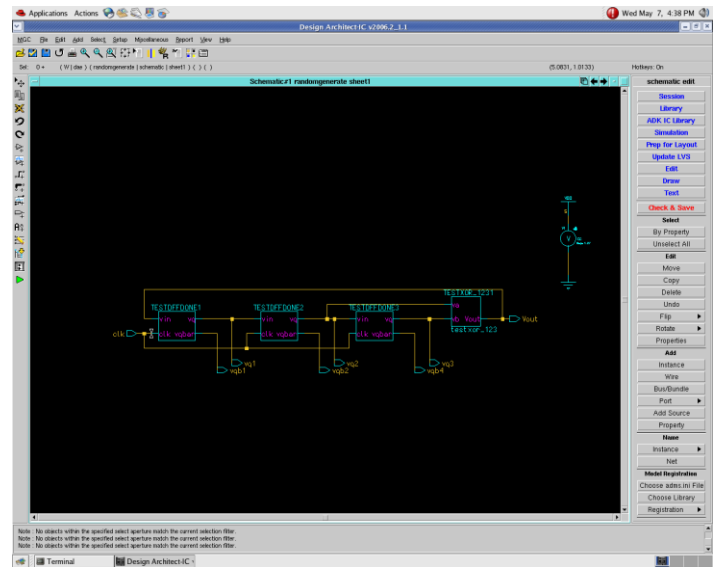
Applications Actions

Wed May 7, 4:38 PM

Design Architect-IC v2006.2_1.1

MGC File Edit Add Select Setup Miscellaneous Report View Help

Sel: 0 + (W | dae) ( randomgenerate | schematic | sheet1 ) ( ) ( )

(5.0831, 1.0133)

Hotkeys: On

Schematic#1 randomgenerate sheet1

schematic edit

Session
Library
ADK IC Library
Simulation
Prep for Layout
Update LVS
Edit
Draw
Text
Check & Save
Select
By Property
Unselect All
Edit
Move
Copy
Delete
Undo
Flip
Rotate
Properties
Add
Instance
Wire
Bus/Bundle
Port
Add Source
Property
Name
Instance
Net
Model Registration
Choose adms.ini File
Choose Library
Registration

TESTDFFDONE1
TESTDFFDONE2
TESTDFFDONE3
TESTXOR_1231
vin vq
clk vqbar
vin vq
clk vqbar
vin vq
clk vqbar
na
nb Vout
testxor_123
clk
Vout
vq1
vqb1
vq2
vqb2
vq3
vqb4
VDD
V

Note : No objects within the specified select aperture match the current selection filter.
Note : No objects within the specified select aperture match the current selection filter.
Note : No objects within the specified select aperture match the current selection filter.

Terminal
Design Architect-IC